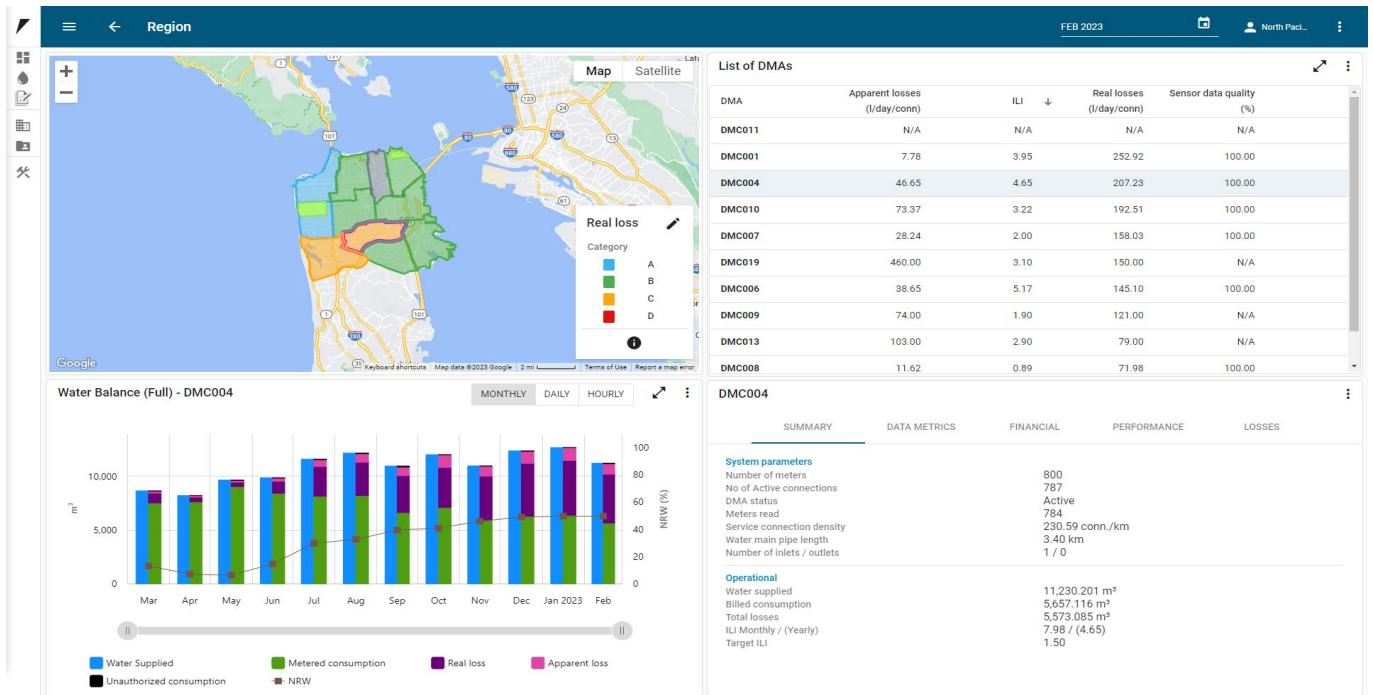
Region

FEB 2023

North Paci...

Map Satellite

Real loss

Category

A

B

C

D

Google

Keyboard shortcuts Map data ©2023 Google 2 mi Terms of Use Report a map error

List of DMAs

| DMA | Apparent losses (l/day/conn) | ILI | Real losses (l/day/conn) | Sensor data quality (%) |
|---|---|---|---|---|
| DMC011 | N/A | N/A | N/A | N/A |
| DMC001 | 7.78 | 3.95 | 252.92 | 100.00 |
| DMC004 | 46.65 | 4.65 | 207.23 | 100.00 |
| DMC010 | 73.37 | 3.22 | 192.51 | 100.00 |
| DMC007 | 28.24 | 2.00 | 158.03 | 100.00 |
| DMC019 | 460.00 | 3.10 | 150.00 | N/A |
| DMC006 | 38.65 | 5.17 | 145.10 | 100.00 |
| DMC009 | 74.00 | 1.90 | 121.00 | N/A |
| DMC013 | 103.00 | 2.90 | 79.00 | N/A |
| DMC008 | 11.62 | 0.89 | 71.98 | 100.00 |

Water Balance (Full) - DMC004

MONTHLY DAILY HOURLY

$m^3$

10,000

5,000

0

100

80

60

40

20

0

NRW (%)

Mar Apr May Jun Jul Aug Sep Oct Nov Dec Jan 2023 Feb

Water Supplied Metered consumption Real loss Apparent loss Unauthorized consumption NRW

DMC004

SUMMARY DATA METRICS FINANCIAL PERFORMANCE LOSSES

System parameters
Number of meters 800
No of Active connections 787
DMA status Active
Meters read 784
Service connection density 230.59 conn./km
Water main pipe length 3.40 km
Number of inlets / outlets 1 / 0

Operational
Water supplied 11,230.201 m³
Billed consumption 5,657.116 m³
Total losses 5,573.085 m³
ILI Monthly / (Yearly) 7.98 / (4.65)
Target ILI 1.50